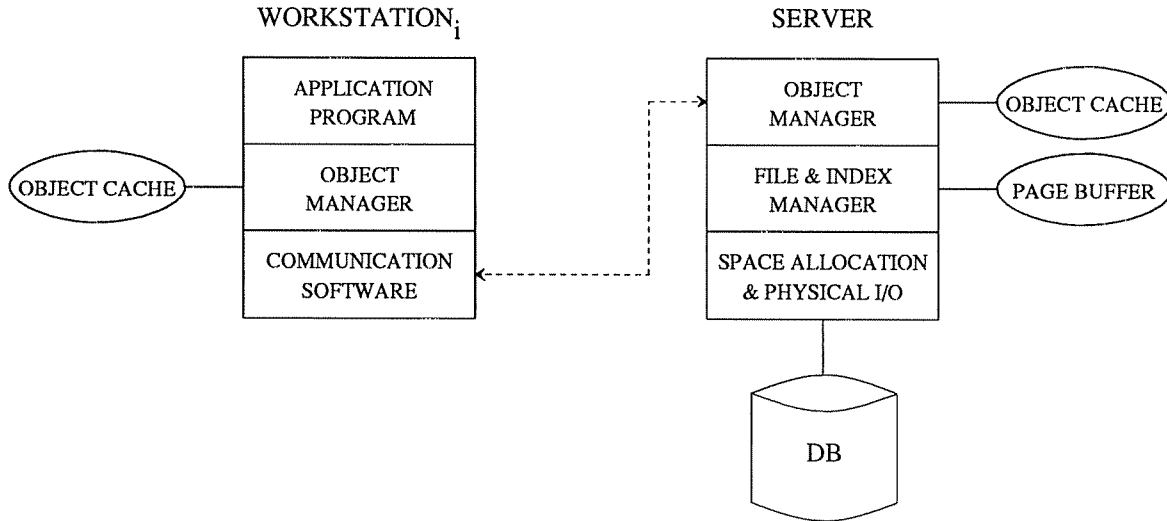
WORKSTATION$_i$

APPLICATION PROGRAM

OBJECT CACHE

OBJECT MANAGER

COMMUNICATION SOFTWARE

SERVER

OBJECT MANAGER

OBJECT CACHE

FILE & INDEX MANAGER

PAGE BUFFER

SPACE ALLOCATION & PHYSICAL I/O

DB